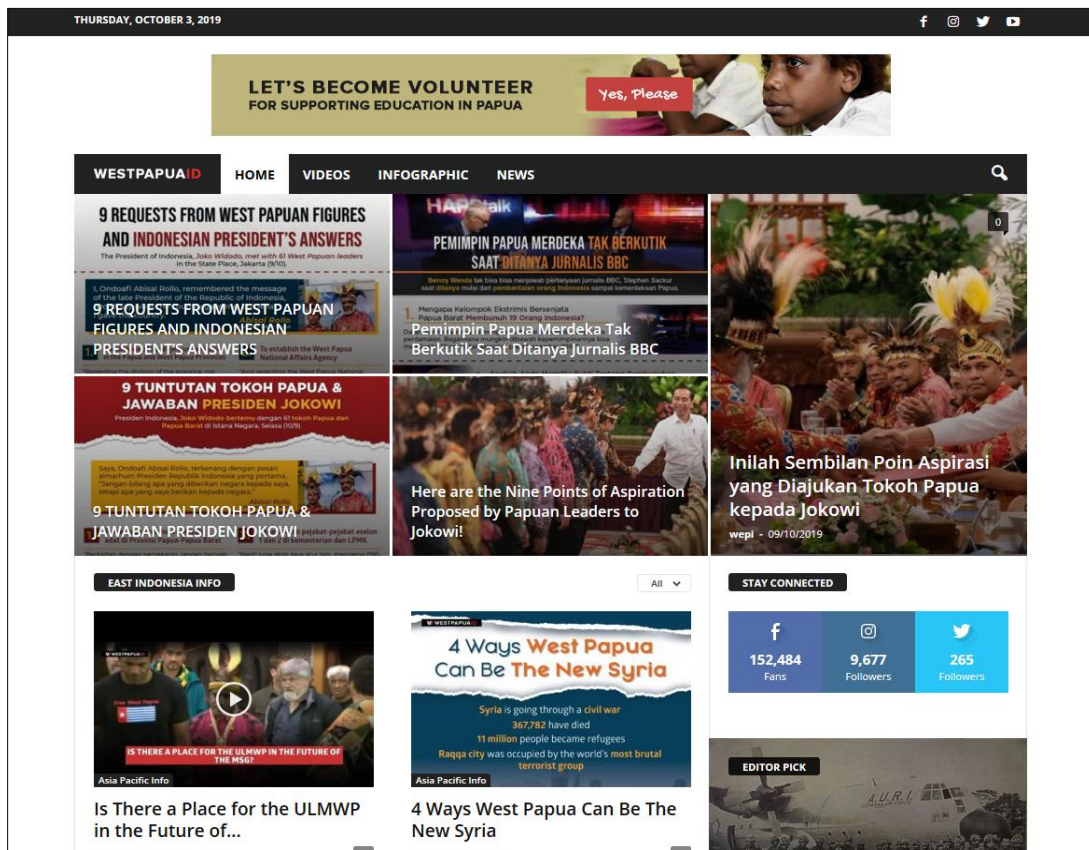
THURSDAY, OCTOBER 3, 2019

LET'S BECOME VOLUNTEER
FOR SUPPORTING EDUCATION IN PAPUA
Yes, Please

WESTPAPUAID HOME VIDEOS INFOGRAPHIC NEWS

9 REQUESTS FROM WEST PAPUAN FIGURES AND INDONESIAN PRESIDENT'S ANSWERS
The President of Indonesia, Joko Widodo, met with 61 West Papuan leaders in the State Place, Jakarta (9/10).
9 REQUESTS FROM WEST PAPUAN FIGURES AND INDONESIAN PRESIDENT'S ANSWERS

HARDtalk
PEMIMPIN PAPUA MERDEKA TAK BERKUTIK SAAT DITANYA JURNALIS BBC
Pemimpin Papua Merdeka Tak Berkutik Saat Ditanya Jurnalis BBC

0
Inilah Sembilan Poin Aspirasi yang Diajukan Tokoh Papua kepada Jokowi
wepi - 09/10/2019

9 TUNTUTAN TOKOH PAPUA & JAWABAN PRESIDEN JOKOWI
Presiden Indonesia, Joko Widodo bertemu dengan 61 tokoh Papua dan Papua Barat di Istana Negara, Selasa (10/9).
9 TUNTUTAN TOKOH PAPUA & JAWABAN PRESIDEN JOKOWI

Here are the Nine Points of Aspiration Proposed by Papuan Leaders to Jokowi!

EAST INDONESIA INFO
All

IS THERE A PLACE FOR THE ULMWP IN THE FUTURE OF THE MSG?
Asia Pacific Info
Is There a Place for the ULMWP in the Future of...

4 Ways West Papua Can Be The New Syria
Syria is going through a civil war
367,782 have died
11 million people became refugees
Raqqa city was occupied by the world's most brutal terrorist group
Asia Pacific Info
4 Ways West Papua Can Be The New Syria

STAY CONNECTED
152,484 Fans
9,677 Followers
265 Followers

EDITOR PICK
A.U.R.I.